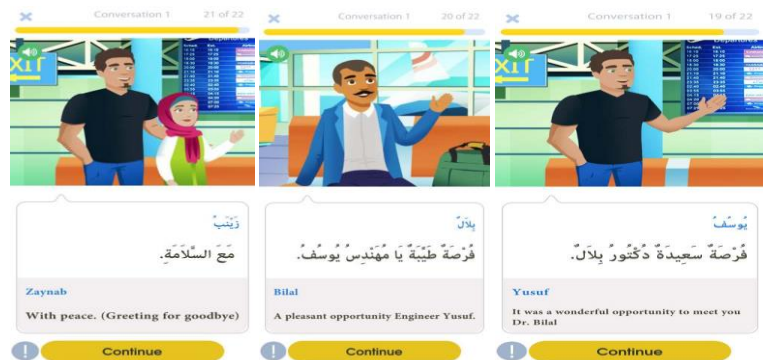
Conversation 1 21 of 22

EXIT

زَيْنَبُ

مَعَ السَّلَامَةِ.

Zaynab

With peace. (Greeting for goodbye)

Continue

Conversation 1 20 of 22

بِلَالٌ

فُرْصَةٌ طَيِّبَةٌ يَا مُهَنْدِسُ يُوسُفُ.

Bilal

A pleasant opportunity Engineer Yusuf.

Continue

Conversation 1 19 of 22

EXIT

يُوسُفُ

فُرْصَةٌ سَعِيدَةٌ دُكْتُورُ بِلَالٌ.

Yusuf

It was a wonderful opportunity to meet you Dr. Bilal

Continue